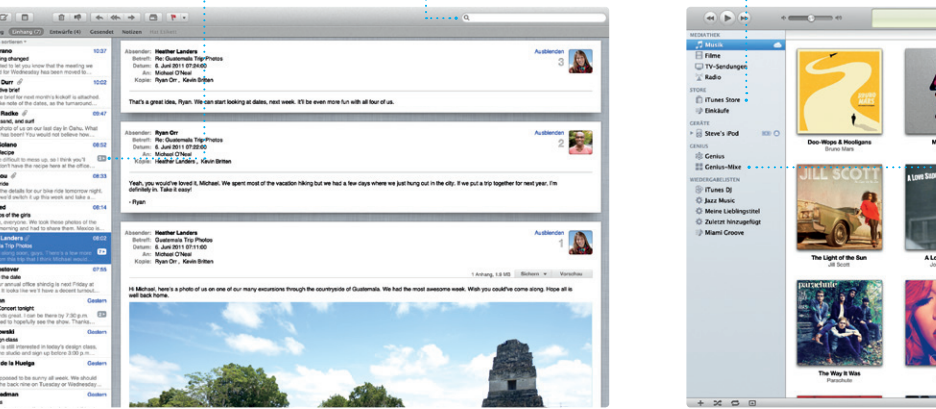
Eingang (7) Entwürfe (4) Gesendet Notizen

Absender: Heather Landers
Betreff: Re: Guatemala Trip Photos
Datum: 8. Juni 2011 07:28:00
An: Michael O'Neal
Kopie: Ryan Orr , Kevin Britten
Ausblenden
3

That's great idea, Ryan. We can start looking at dates, next week. It'll be even more fun with all four of us.

Absender: Ryan Orr
Betreff: Re: Guatemala Trip Photos
Datum: 8. Juni 2011 07:22:00
An: Michael O'Neal
Kopie: Heather Landers , Kevin Britten
Ausblenden
2

Yeah, you would've loved it, Michael. We spent most of the vacation hiking but we had a few days where we just hung out in the city. If we put a trip together for next year, I'm definitely in. Take it easy!

- Ryan

Absender: Heather Landers
Betreff: Guatemala Trip Photos
Datum: 8. Juni 2011 07:22:00
An: Michael O'Neal
Kopie: Ryan Orr , Kevin Britten
Ausblenden
1

1 Anhang, 1,8 MB Sichern Vorschau

Hi Michael, here's a photo of us on one of our many excursions through the countryside of Guatemala. We had the most awesome week. Wish you could've come along. Hope all is well back home.

10:37
09:47
08:52
08:33
08:14
08:02
07:55
Gestern
Gestern
Gestern

MEDIATHEK
Musik
Filme
TV-Sendungen
Radio
STORE
iTunes Store
Einkäufe
GERÄTE
Steve's iPod
GENIUS
Genius
Genius-Mixe
WIEDERGABELISTEN
iTunes DJ
Jazz Music
Meine Lieblingstitel
Zuletzt hinzugefügt
Miami Groove

Doo-Wops & Hooligans
Bruno Mars
The Light of the Sun
Jill Scott
The Way It Was
Parachute
JILL SCOTT
parachute